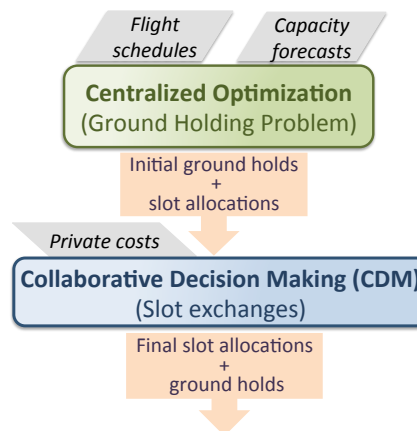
Flight schedules

Capacity forecasts

Centralized Optimization
(Ground Holding Problem)

Initial ground holds
+
slot allocations

Private costs

Collaborative Decision Making (CDM)
(Slot exchanges)

Final slot allocations
+
ground holds